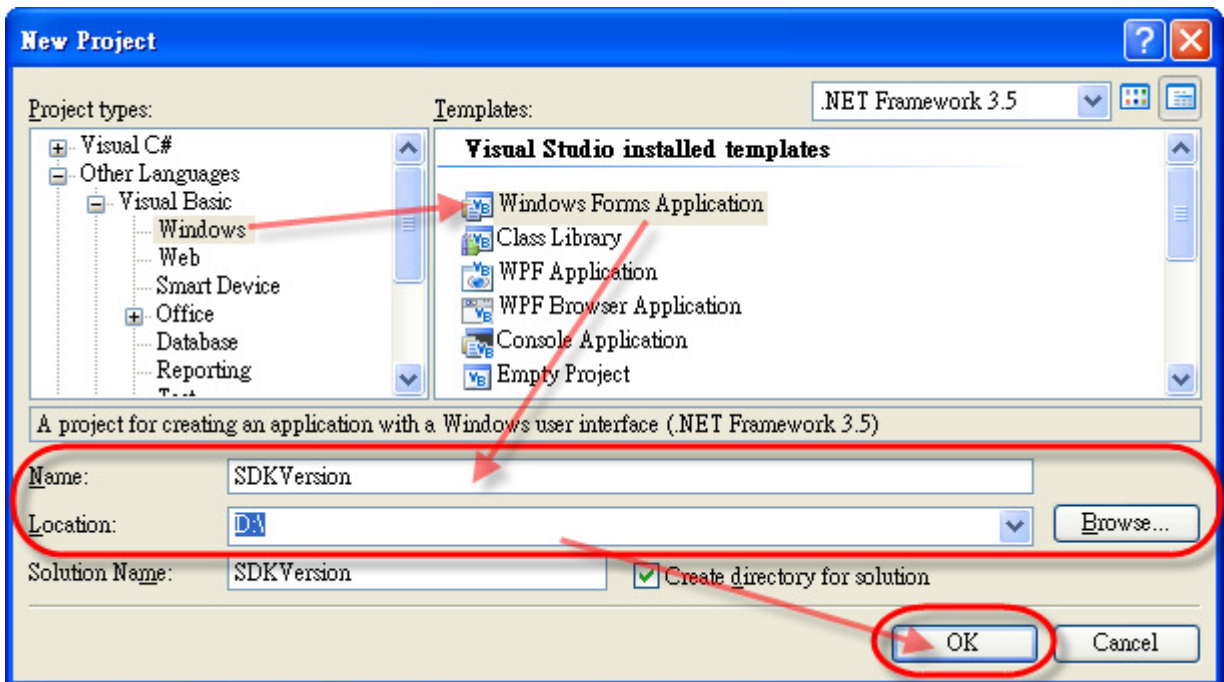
New Project

Project types:
Visual C#
Other Languages
Visual Basic
Windows
Web
Smart Device
Office
Database
Reporting
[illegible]

Templates:
.NET Framework 3.5

Visual Studio installed templates
Windows Forms Application
Class Library
WPF Application
WPF Browser Application
Console Application
Empty Project

A project for creating an application with a Windows user interface (.NET Framework 3.5)

Name: SDKVersion
Location: D:\
Browse...
Solution Name: SDKVersion
Create directory for solution

OK
Cancel